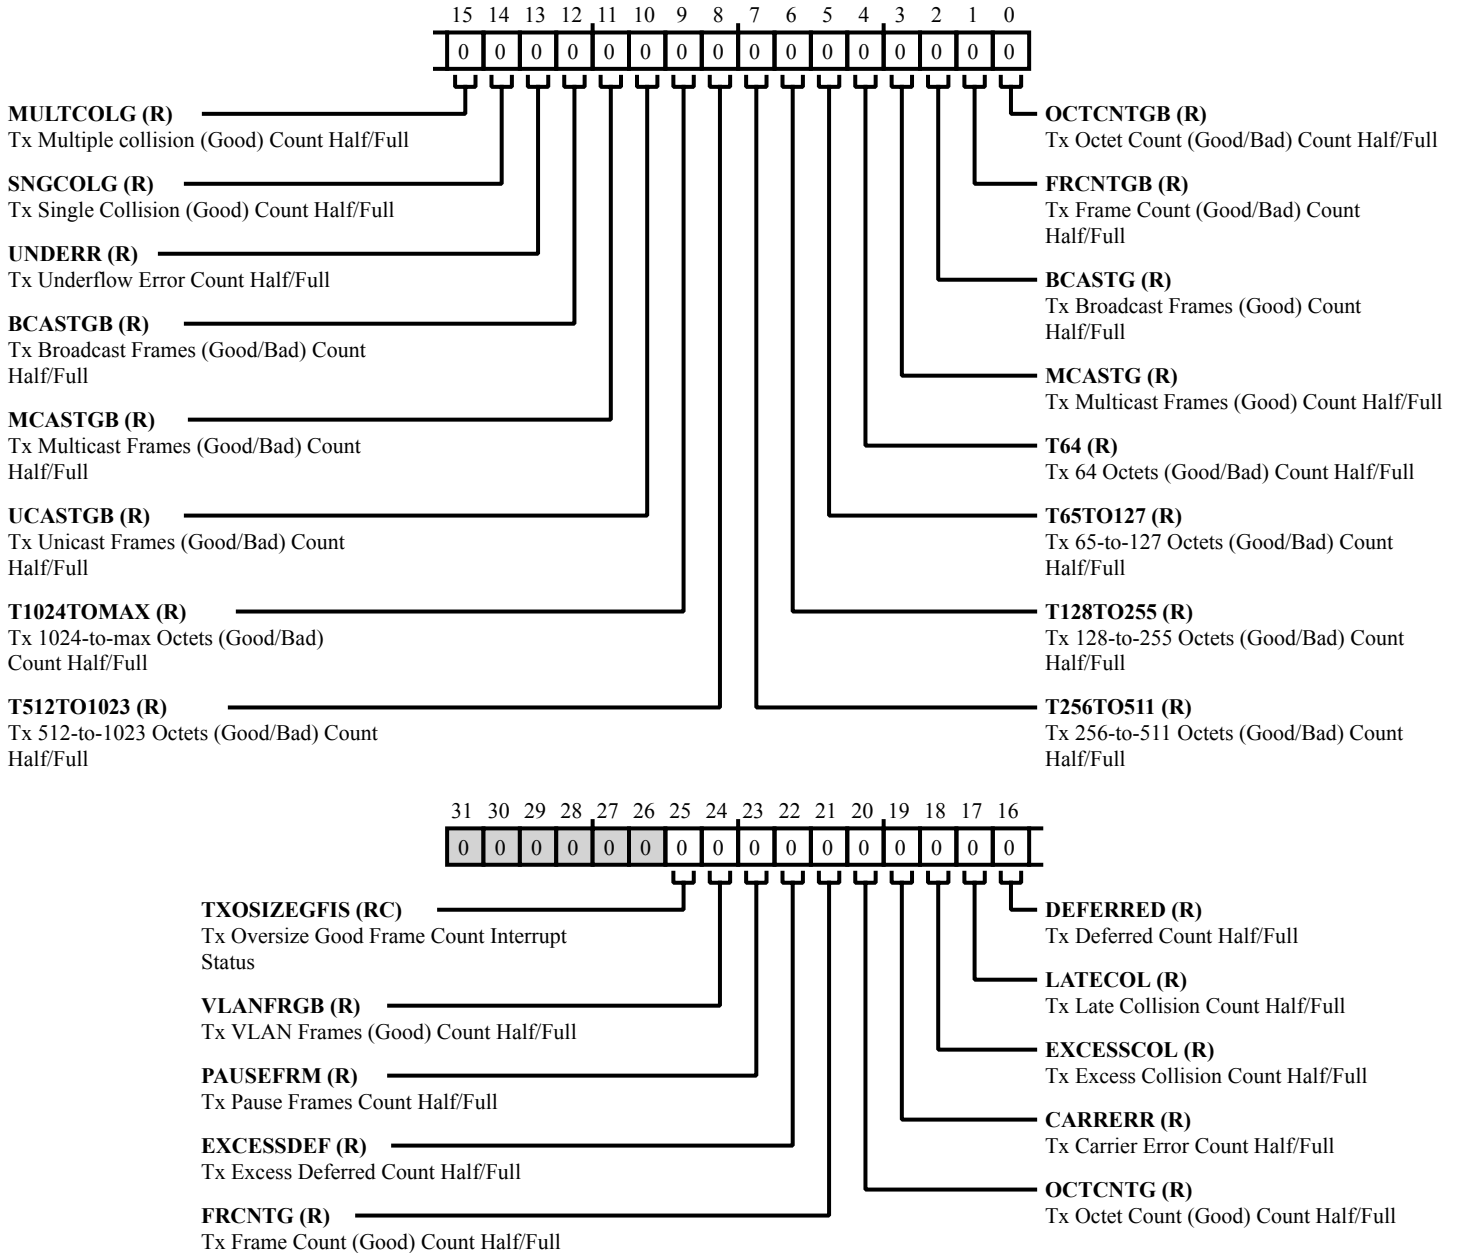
15 14 13 12 11 10 9 8 7 6 5 4 3 2 1 0

0 0 0 0 0 0 0 0 0 0 0 0 0 0 0 0

MULTCOLG (R)
Tx Multiple collision (Good) Count Half/Full

SNGCOLG (R)
Tx Single Collision (Good) Count Half/Full

UNDERR (R)
Tx Underflow Error Count Half/Full

BCASTGB (R)
Tx Broadcast Frames (Good/Bad) Count Half/Full

MCASTGB (R)
Tx Multicast Frames (Good/Bad) Count Half/Full

UCASTGB (R)
Tx Unicast Frames (Good/Bad) Count Half/Full

T1024TOMAX (R)
Tx 1024-to-max Octets (Good/Bad) Count Half/Full

T512TO1023 (R)
Tx 512-to-1023 Octets (Good/Bad) Count Half/Full

OCTCNTGB (R)
Tx Octet Count (Good/Bad) Count Half/Full

FRCNTGB (R)
Tx Frame Count (Good/Bad) Count Half/Full

BCASTG (R)
Tx Broadcast Frames (Good) Count Half/Full

MCASTG (R)
Tx Multicast Frames (Good) Count Half/Full

T64 (R)
Tx 64 Octets (Good/Bad) Count Half/Full

T65TO127 (R)
Tx 65-to-127 Octets (Good/Bad) Count Half/Full

T128TO255 (R)
Tx 128-to-255 Octets (Good/Bad) Count Half/Full

T256TO511 (R)
Tx 256-to-511 Octets (Good/Bad) Count Half/Full

31 30 29 28 27 26 25 24 23 22 21 20 19 18 17 16

0 0 0 0 0 0 0 0 0 0 0 0 0 0 0 0

TXOSIZEGFIS (RC)
Tx Oversize Good Frame Count Interrupt Status

VLANFRGB (R)
Tx VLAN Frames (Good) Count Half/Full

PAUSEFRM (R)
Tx Pause Frames Count Half/Full

EXCESSDEF (R)
Tx Excess Deferred Count Half/Full

FRCNTG (R)
Tx Frame Count (Good) Count Half/Full

DEFERRED (R)
Tx Deferred Count Half/Full

LATECOL (R)
Tx Late Collision Count Half/Full

EXCESSCOL (R)
Tx Excess Collision Count Half/Full

CARRERR (R)
Tx Carrier Error Count Half/Full

OCTCNTG (R)
Tx Octet Count (Good) Count Half/Full